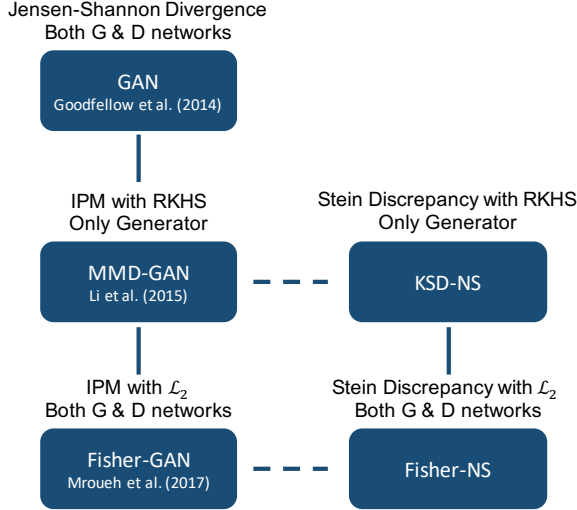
Jensen-Shannon Divergence
Both G & D networks

GAN
Goodfellow et al. (2014)

IPM with RKHS
Only Generator

Stein Discrepancy with RKHS
Only Generator

MMD-GAN
Li et al. (2015)

KSD-NS

IPM with $\mathcal{L}_2$
Both G & D networks

Stein Discrepancy with $\mathcal{L}_2$
Both G & D networks

Fisher-GAN
Mroueh et al. (2017)

Fisher-NS